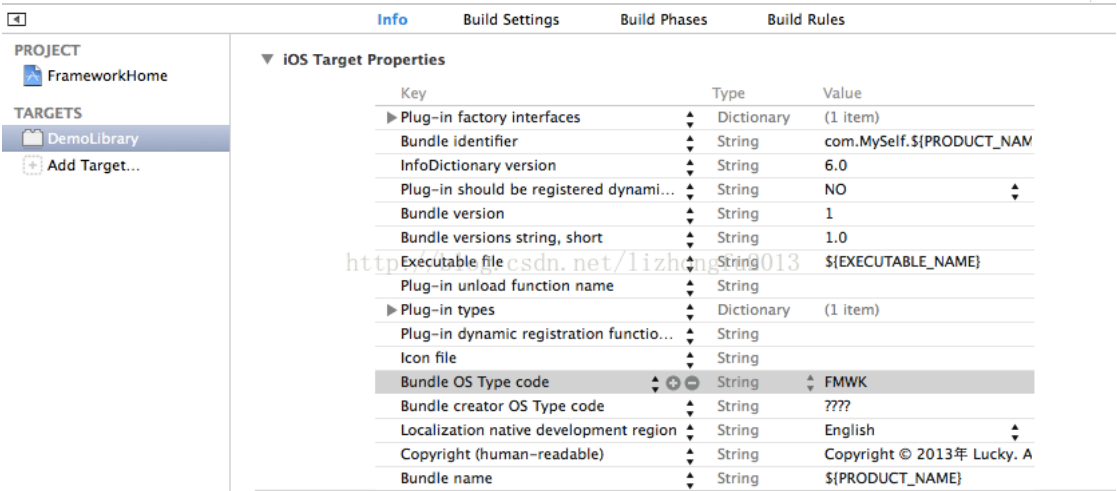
Info Build Settings Build Phases Build Rules

PROJECT
FrameworkHome

TARGETS
DemoLibrary
Add Target...

iOS Target Properties

| Key | Type | Value |
|---|---|---|
| Plug-in factory interfaces | Dictionary | (1 item) |
| Bundle identifier | String | com.MySelf.${PRODUCT_NAM |
| InfoDictionary version | String | 6.0 |
| Plug-in should be registered dynami... | String | NO |
| Bundle version | String | 1 |
| Bundle versions string, short | String | 1.0 |
| Executable file | String | ${EXECUTABLE_NAME} |
| Plug-in unload function name | String | |
| Plug-in types | Dictionary | (1 item) |
| Plug-in dynamic registration functio... | String | |
| Icon file | String | |
| Bundle OS Type code | String | FMWK |
| Bundle creator OS Type code | String | ???? |
| Localization native development region | String | English |
| Copyright (human-readable) | String | Copyright © 2013年 Lucky. A |
| Bundle name | String | ${PRODUCT_NAME} |

http://blog.csdn.net/lizhongfu2013